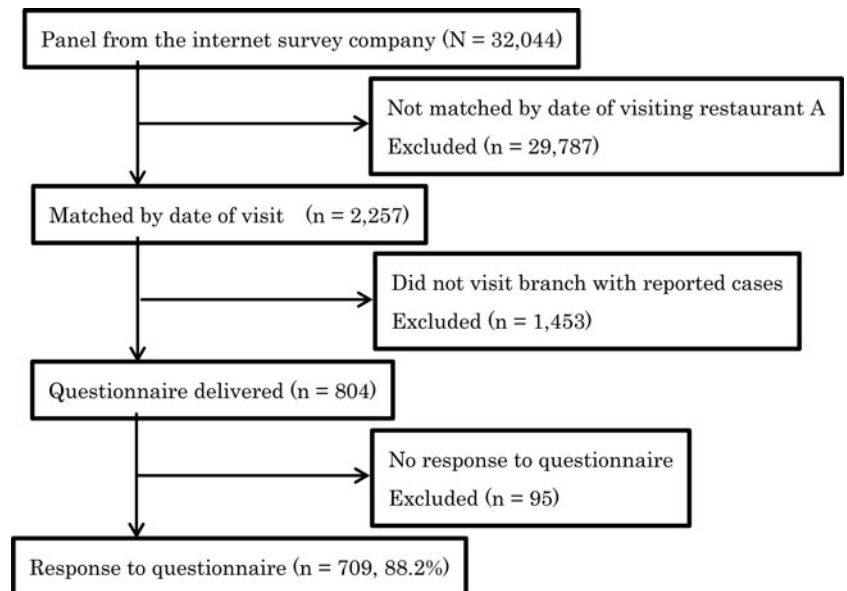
Panel from the internet survey company (N = 32,044)

Not matched by date of visiting restaurant A
Excluded (n = 29,787)

Matched by date of visit (n = 2,257)

Did not visit branch with reported cases
Excluded (n = 1,453)

Questionnaire delivered (n = 804)

No response to questionnaire
Excluded (n = 95)

Response to questionnaire (n = 709, 88.2%)